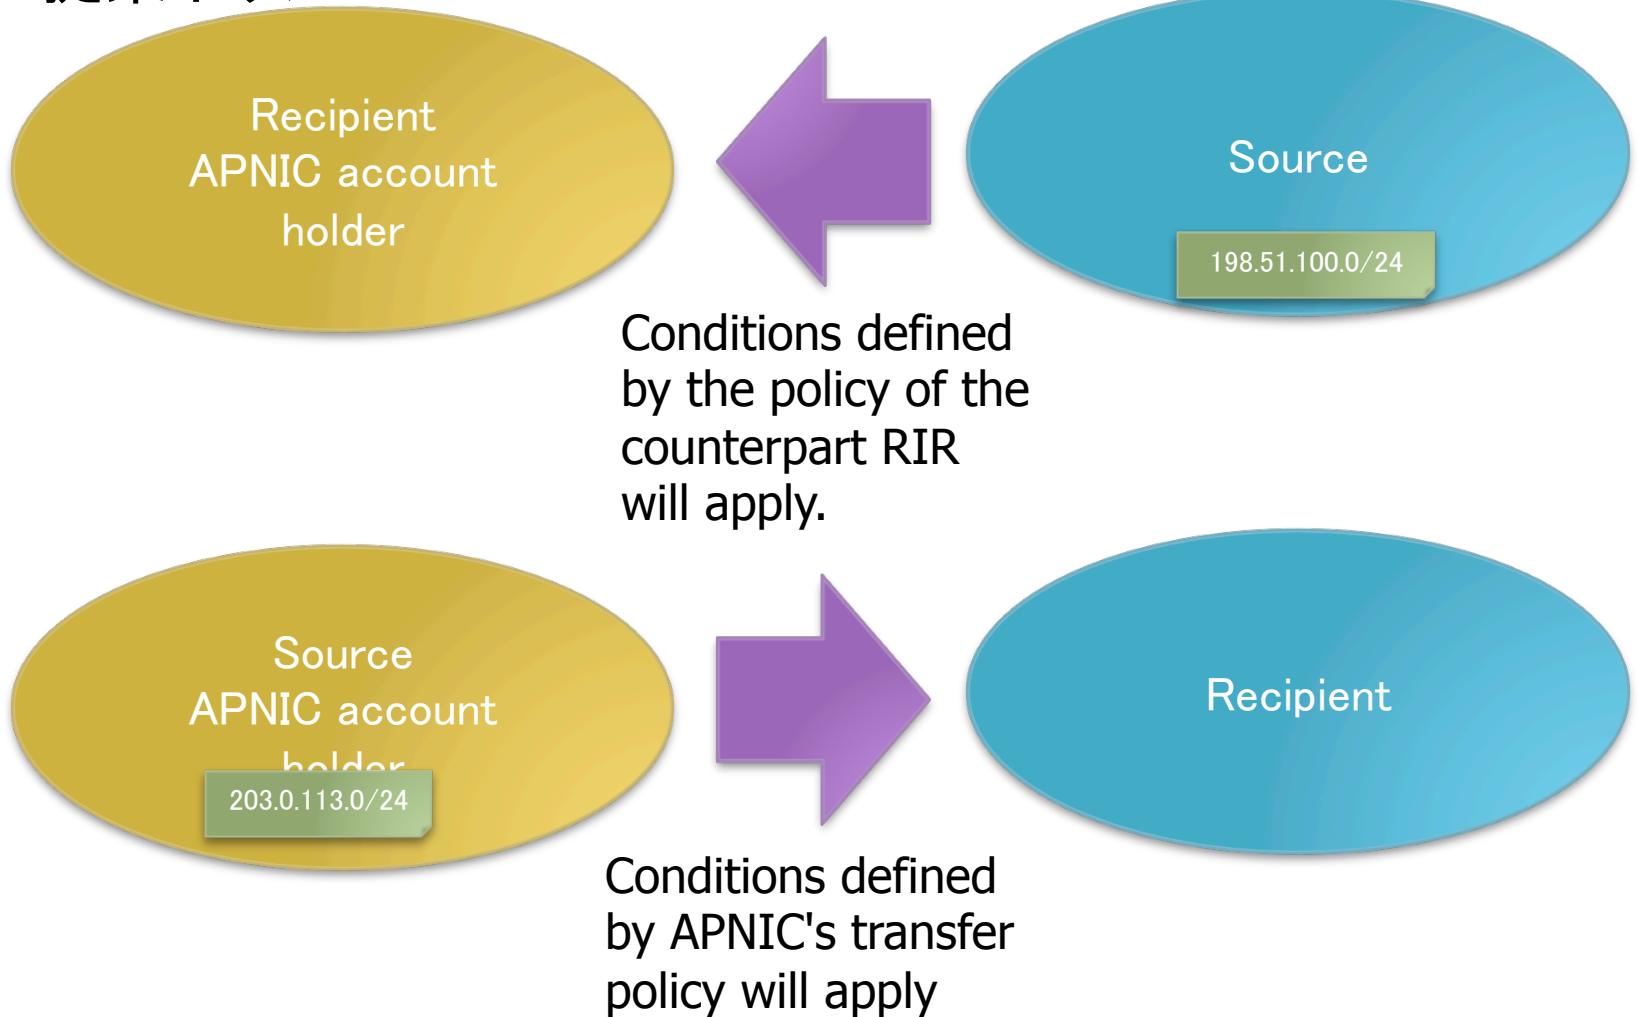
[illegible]

Recipient APNIC account holder

Source

198.51.100.0/24

Conditions defined by the policy of the counterpart RIR will apply.

Source APNIC account holder

203.0.113.0/24

Recipient

Conditions defined by APNIC's transfer policy will apply